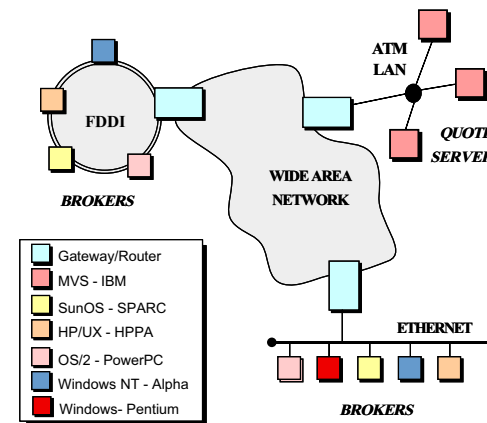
ATM LAN

FDDI

QUOT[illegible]
SERVE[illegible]

BROKERS

WIDE AREA NETWORK

| Gateway/Router |
|---|
| MVS - IBM |
| SunOS - SPARC |
| HP/UX - HPPA |
| OS/2 - PowerPC |
| Windows NT - Alpha |
| Windows- Pentium |

ETHERNET

BROKERS